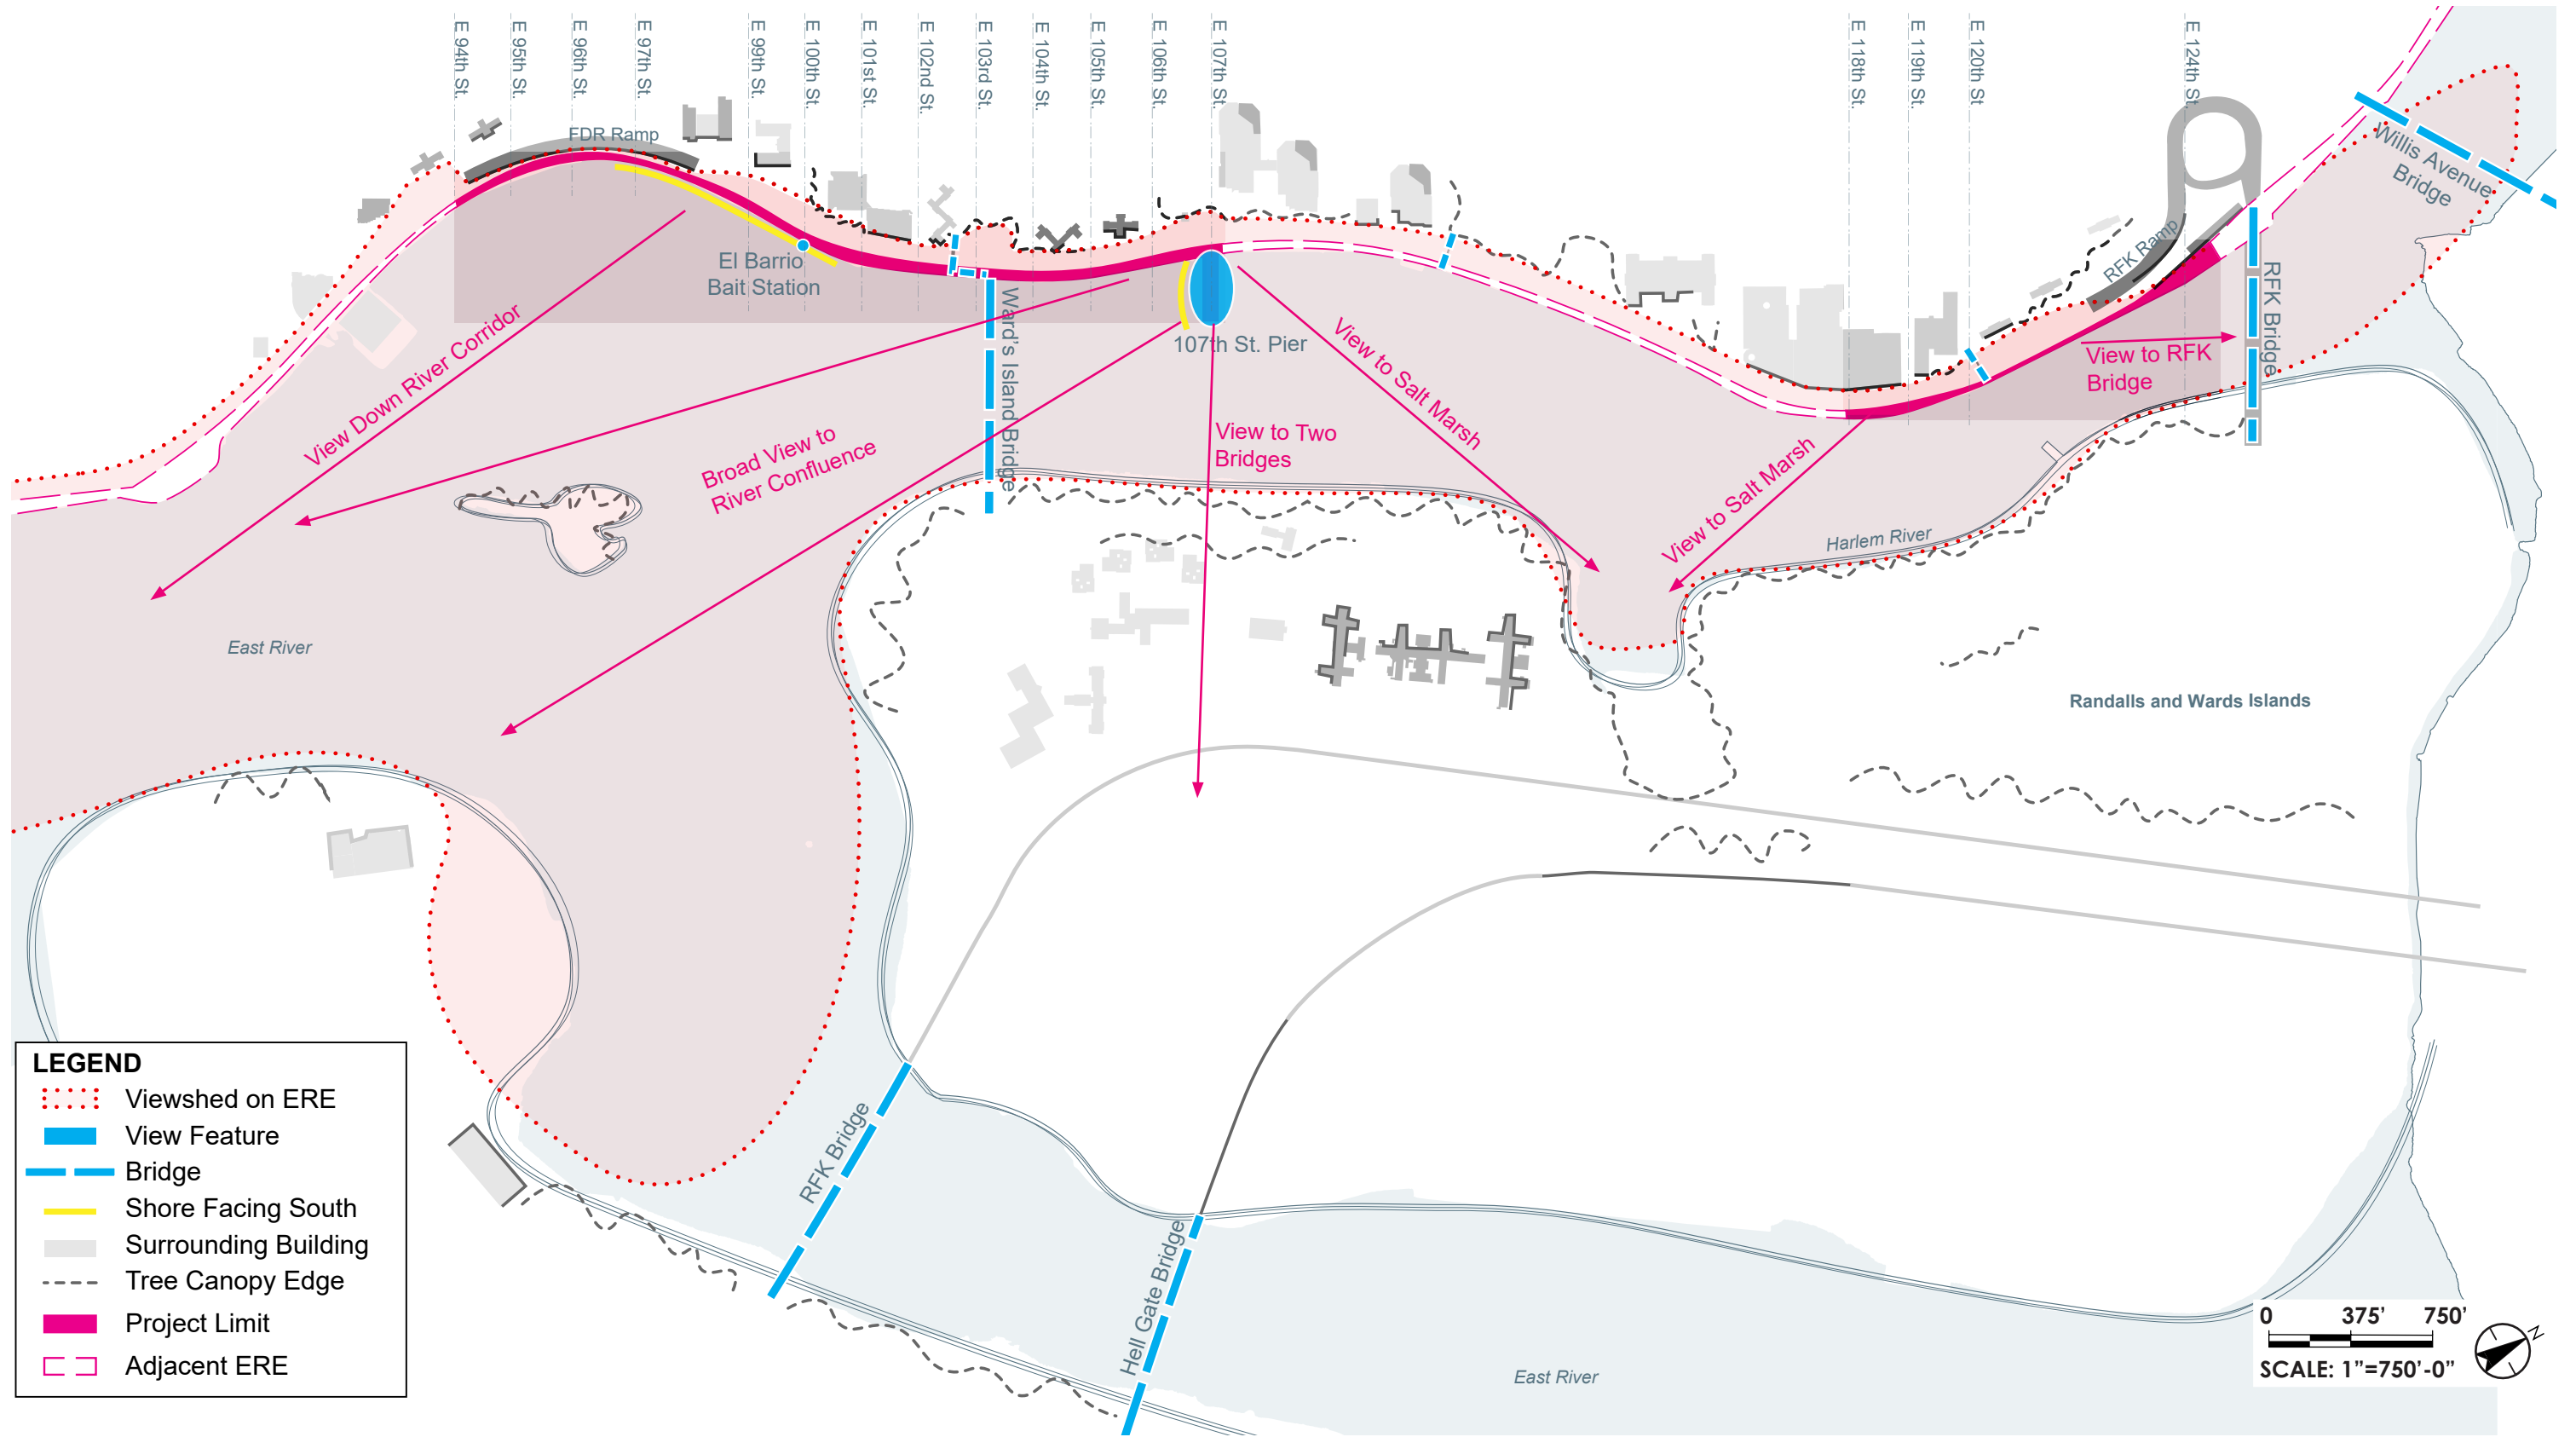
E 94th St.
E 95th St.
E 96th St.
E 97th St.
E 99th St.
E 100th St.
E 101st St.
E 102nd St.
E 103rd St.
E 104th St.
E 105th St.
E 106th St.
E 107th St.
E 118th St.
E 119th St.
E 120th St.
E 124th St.

FDR Ramp
El Barrio Bait Station
107th St. Pier
Ward's Island Bridge
Willis Avenue Bridge
RFK Ramp
RFK Bridge
View to RFK Bridge
View Down River Corridor
Broad View to River Confluence
View to Two Bridges
View to Salt Marsh
View to Salt Marsh
Harlem River
East River
Randalls and Wards Islands
RFK Bridge
Hell Gate Bridge
East River

LEGEND
Viewshed on ERE
View Feature
Bridge
Shore Facing South
Surrounding Building
Tree Canopy Edge
Project Limit
Adjacent ERE

0 375' 750'
SCALE: 1"=750'-0"
N